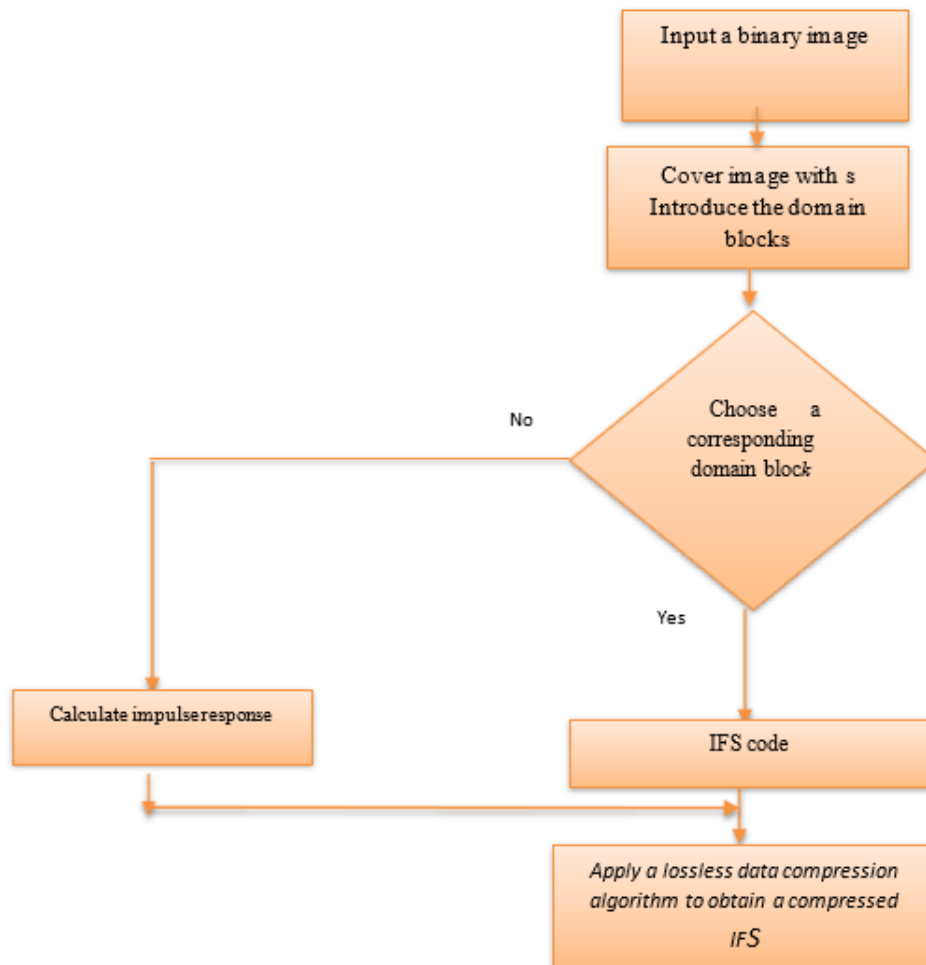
Input a binary image

Cover image with s Introduce the domain blocks

Choose a corresponding domain block

No

Yes

Calculate impulseresponse

IFS code

Apply a lossless data compression algorithm to obtain a compressed IFS